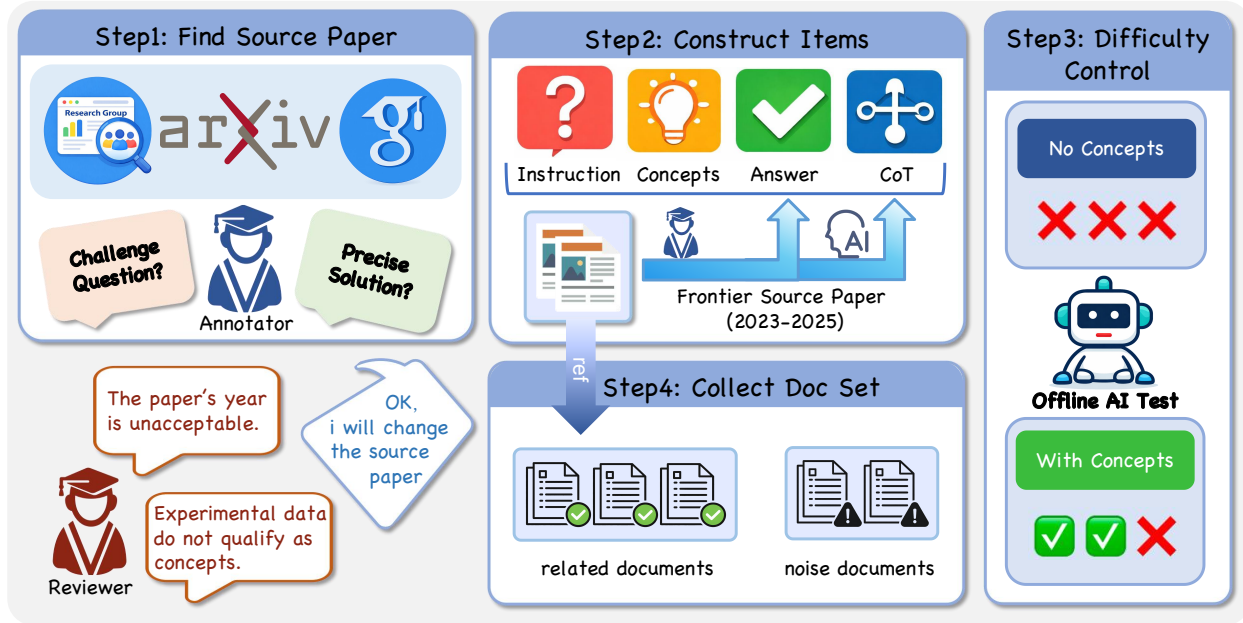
Step1: Find Source Paper

Research Group

arXiv

Challenge Question?

Annotator

Precise Solution?

Step2: Construct Items

Instruction

Concepts

Answer

CoT

AI

Frontier Source Paper (2023-2025)

ref

Step3: Difficulty Control

No Concepts

Offline AI Test

With Concepts

The paper's year is unacceptable.

OK, i will change the source paper

Experimental data do not qualify as concepts.

Reviewer

Step4: Collect Doc Set

related documents

noise documents